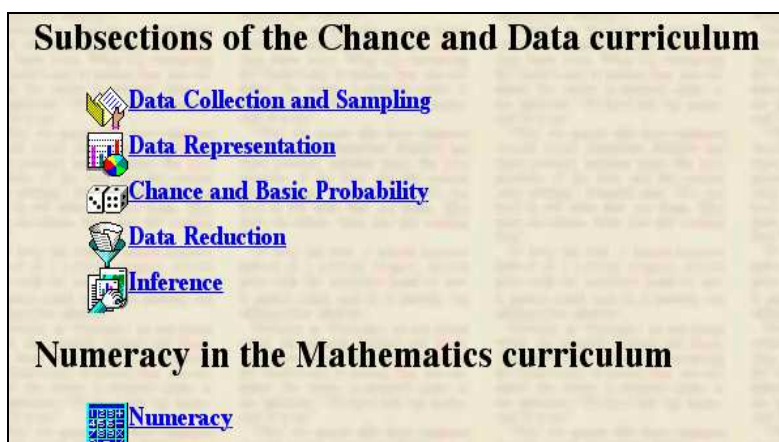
Subsections of the Chance and Data curriculum

Data Collection and Sampling

Data Representation

Chance and Basic Probability

Data Reduction

Inference

Numeracy in the Mathematics curriculum

Numeracy